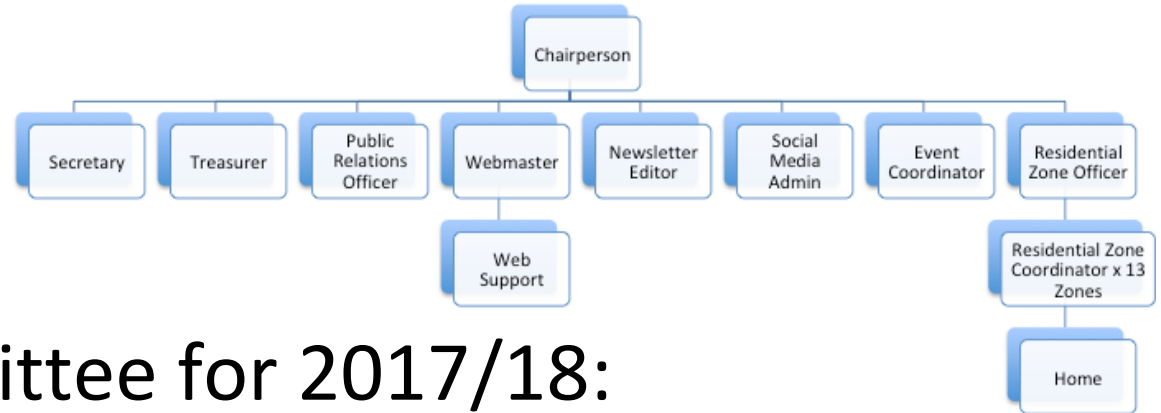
Chairperson

Secretary

Treasurer

Public Relations Officer

Webmaster

Web Support

Newsletter Editor

Social Media Admin

Event Coordinator

Residential Zone Officer

Residential Zone Coordinator x 13 Zones

Home

ittee for 2017/18: